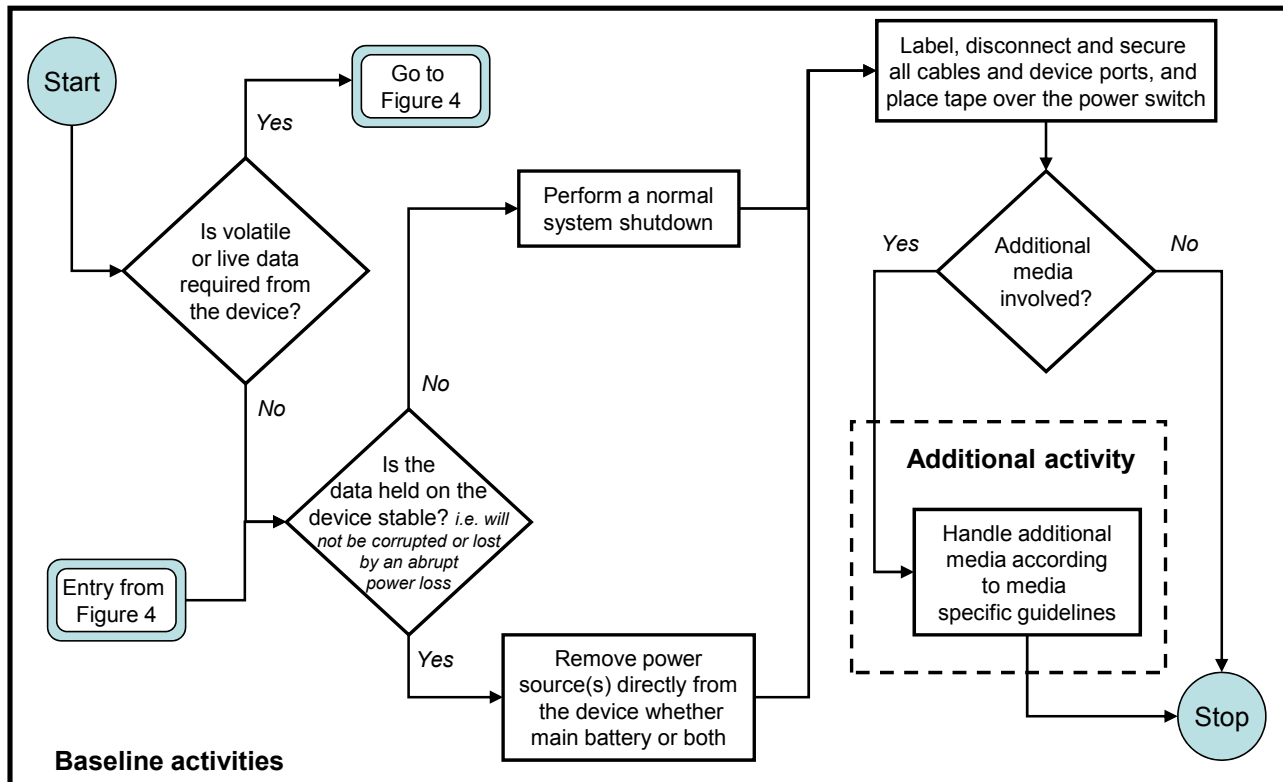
Start

Go to Figure 4

Yes

Is volatile or live data required from the device?

No

Perform a normal system shutdown

No

Is the data held on the device stable? i.e. will not be corrupted or lost by an abrupt power loss

Entry from Figure 4

Yes

Remove power source(s) directly from the device whether main battery or both

Label, disconnect and secure all cables and device ports, and place tape over the power switch

Yes

Additional media involved?

No

Additional activity

Handle additional media according to media specific guidelines

Stop

Baseline activities